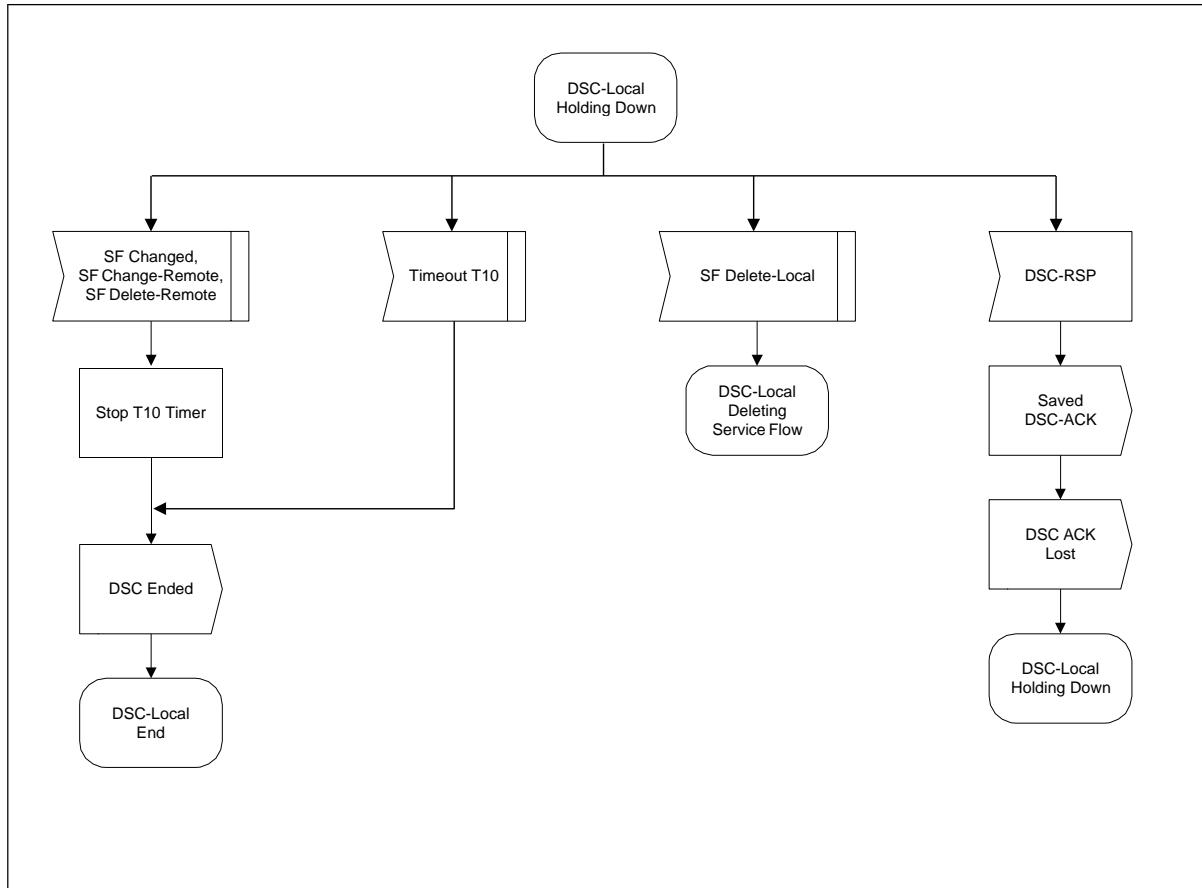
DSC-Local Holding Down

SF Changed, SF Change-Remote, SF Delete-Remote

Stop T10 Timer

DSC Ended

DSC-Local End

Timeout T10

SF Delete-Local

DSC-Local Deleting Service Flow

DSC-RSP

Saved DSC-ACK

DSC ACK Lost

DSC-Local Holding Down